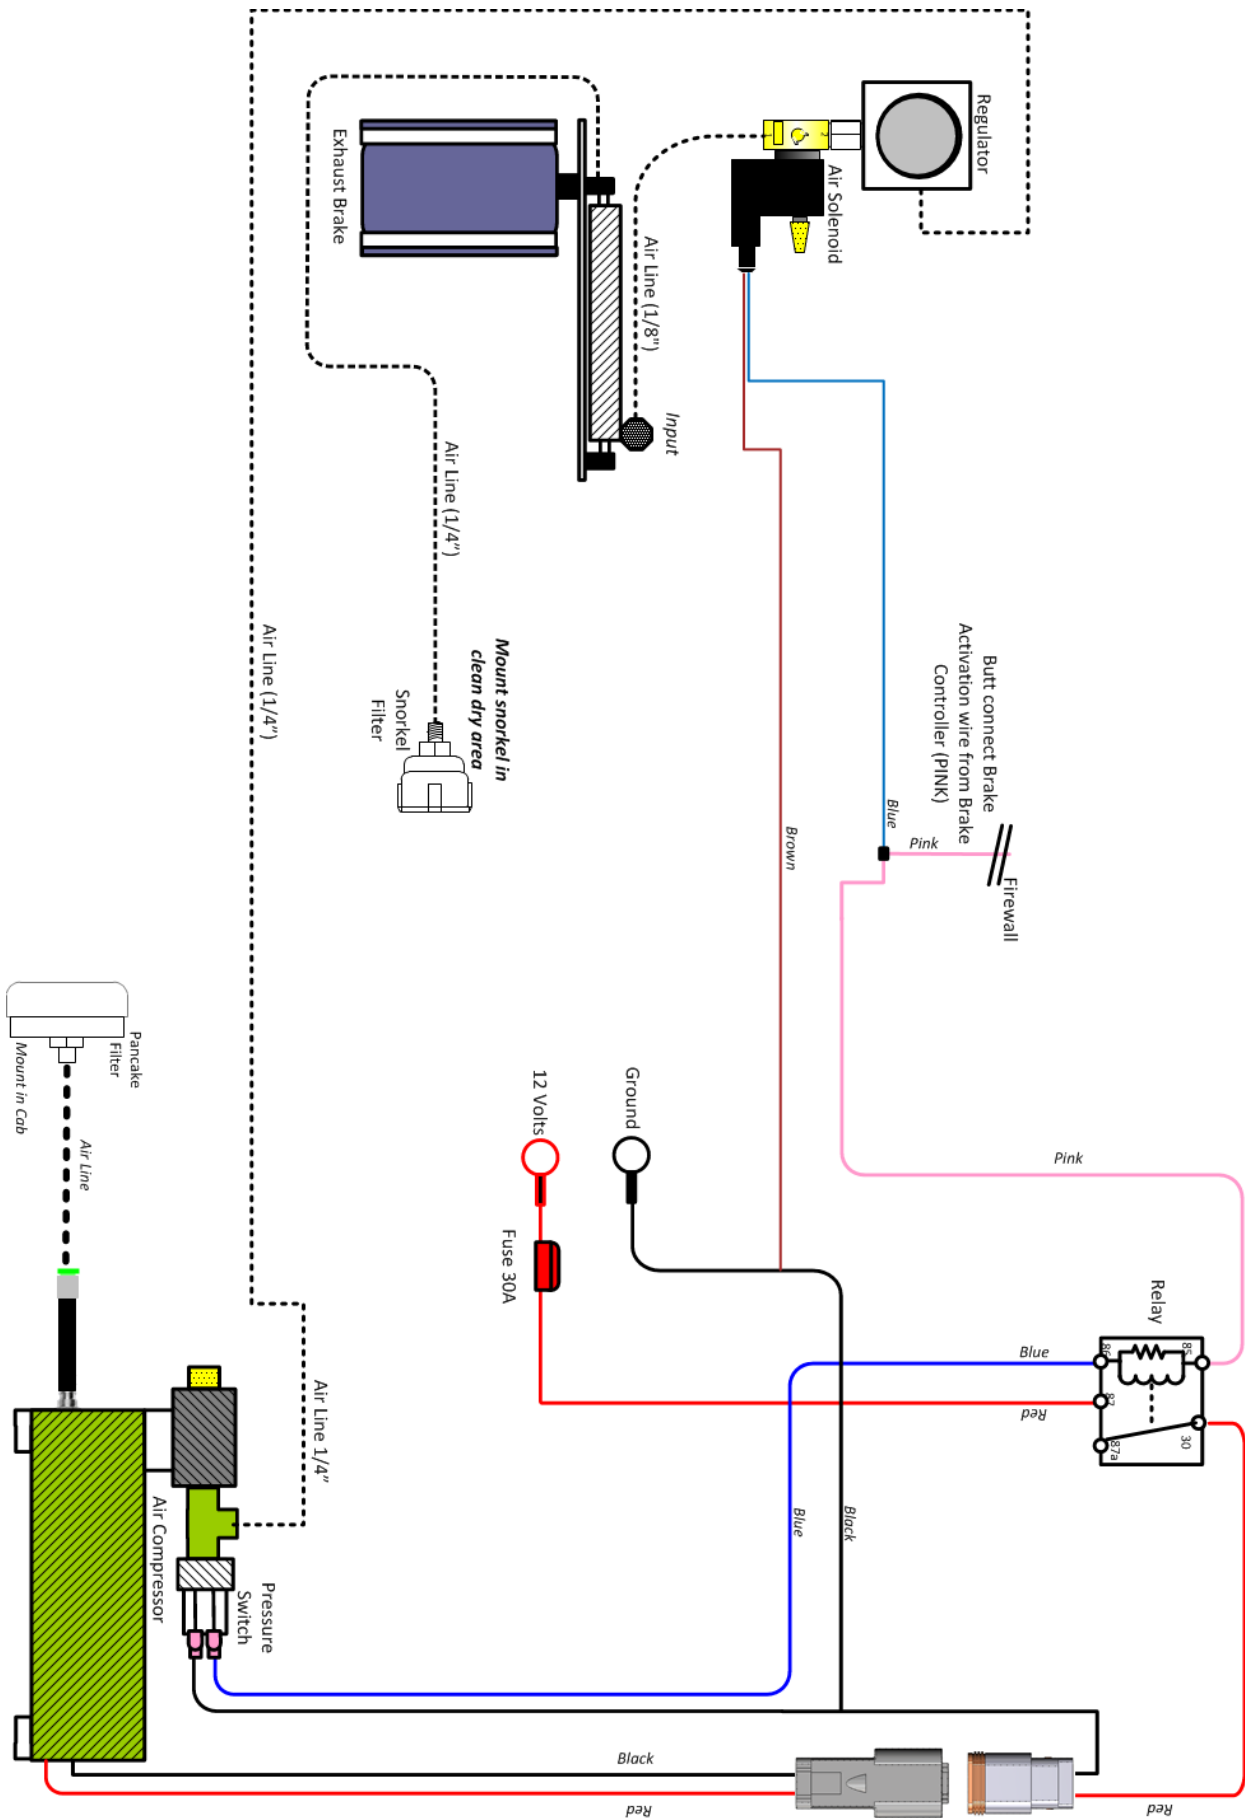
Regulator

Air Solenoid

Exhaust Brake

Air Line (1/8")

Input

Air Line (1/4")

Air Line (1/4")

Mount snorkel in clean dry area

Snorkel Filter

Butt connect Brake Activation wire from Brake Controller (PINK)

Blue

Pink

Firewall

Brown

Pancake Filter

Mount in Cab

Air Line

12 Volts

Ground

Fuse 30A

Pink

Relay

Blue

Red

86

85

87

87a

30

Air Line 1/4"

Air Compressor

Pressure Switch

Blue

Black

Black

Red

Red